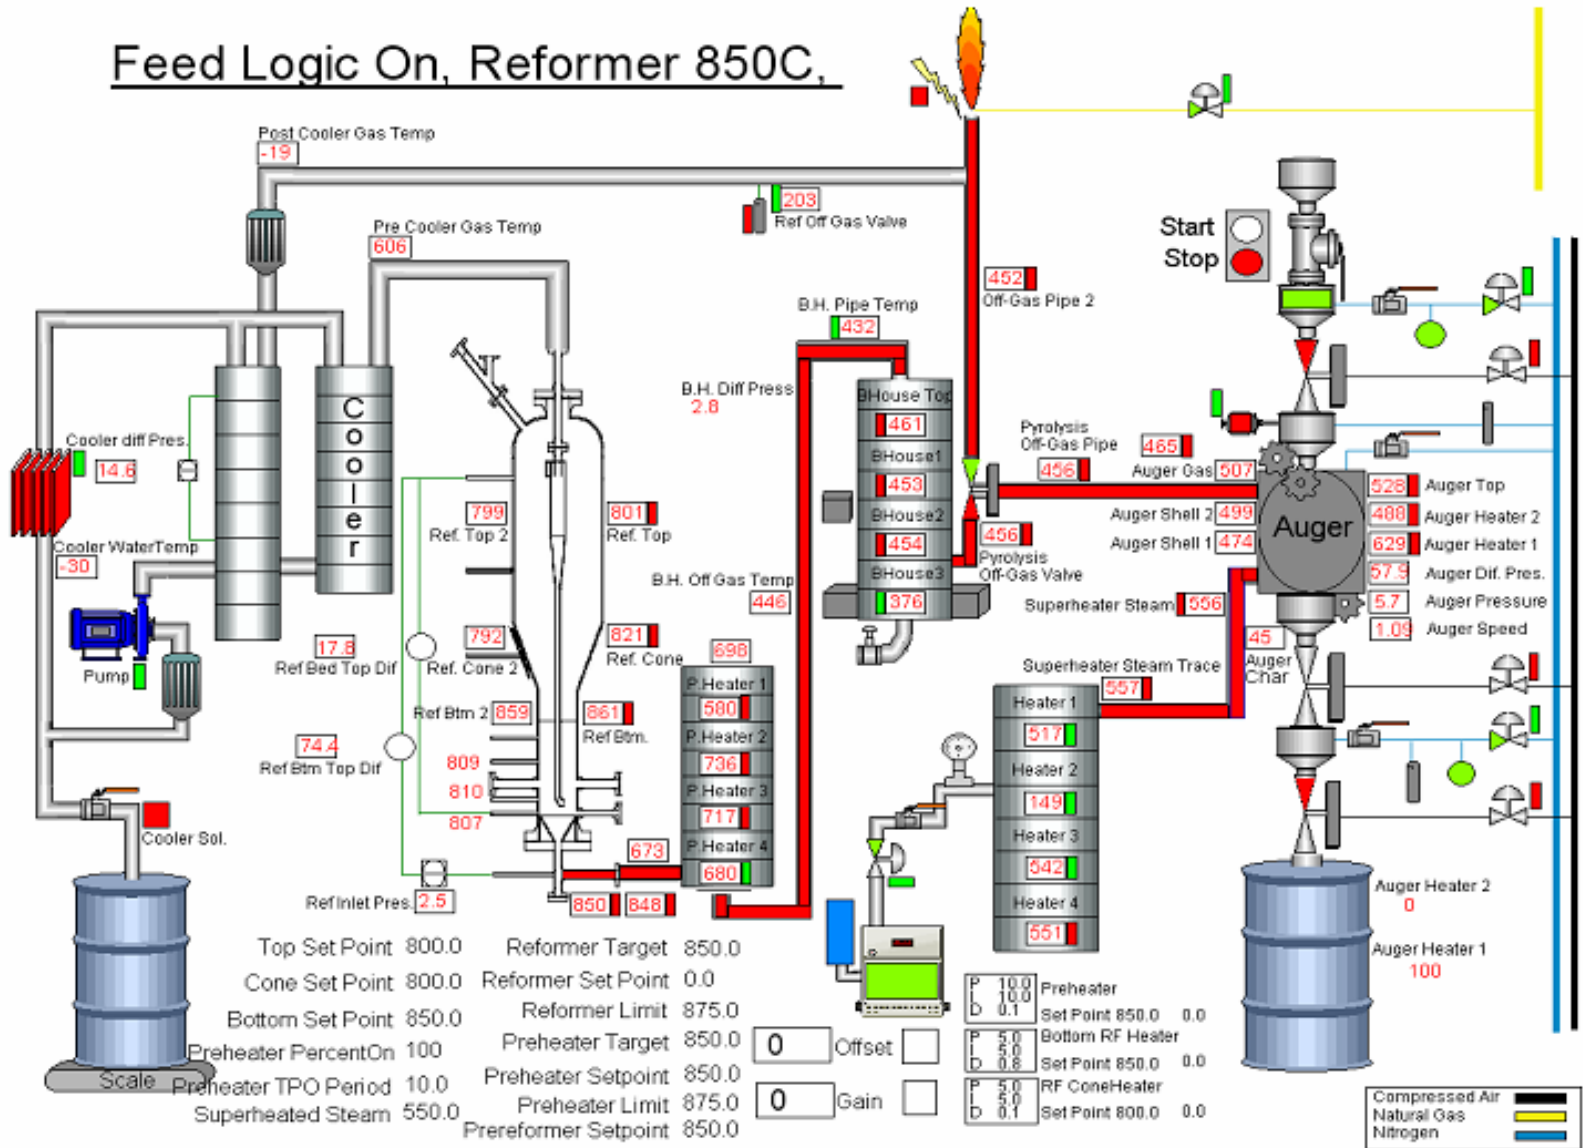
Feed Logic On, Reformer 850C,

Post Cooler Gas Temp
-19

Pre Cooler Gas Temp
606

203
Ref Off Gas Valve

452
Off-Gas Pipe 2

Start
Stop

B.H. Pipe Temp
432

B.H. Diff Press
2.8

Cooler diff Pres.
14.6

Cooler

BHouse Top
461
BHouse1
453
BHouse2
454
BHouse3
376

Pyrolysis Off-Gas Pipe
465
456
Auger Gas 507

Auger Shell 2 499
Auger Shell 1 474

Auger

528 Auger Top
488 Auger Heater 2
629 Auger Heater 1
57.5 Auger Dif. Pres.
5.7 Auger Pressure
1.09 Auger Speed

456
Pyrolysis Off-Gas Valve

Superheater Steam 556

Cooler WaterTemp
-30

799
Ref. Top 2

801
Ref. Top

B.H. Off Gas Temp
446

Pump

17.8
Ref Bed Top Dif

792
Ref. Cone 2

821
Ref. Cone

698

P.Heater 1
580
P.Heater 2
736
P.Heater 3
717
P.Heater 4
680

45
Auger Char

Superheater Steam Trace
557

Ref Btm 2 859
861
Ref Btm.

74.4
Ref Btm Top Dif

809
810
807

Heater 1
517
Heater 2
149
Heater 3
542
Heater 4
551

Cooler Sol.

673

Ref Inlet Pres. 2.5

850 848

Auger Heater 2
0

Auger Heater 1
100

Top Set Point 800.0
Cone Set Point 800.0
Bottom Set Point 850.0
Preheater PercentOn 100
Preheater TPO Period 10.0
Superheated Steam 550.0

Scale

Reformer Target 850.0
Reformer Set Point 0.0
Reformer Limit 875.0
Preheater Target 850.0
Preheater Setpoint 850.0
Preheater Limit 875.0
Prereformer Setpoint 850.0

0 Offset
0 Gain

P 10.0
I 10.0
D 0.1
Preheater
Set Point 850.0 0.0

P 5.0
I 5.0
D 0.8
Bottom RF Heater
Set Point 850.0 0.0

P 5.0
I 5.0
D 0.1
RF ConeHeater
Set Point 800.0 0.0

Compressed Air
Natural Gas
Nitrogen